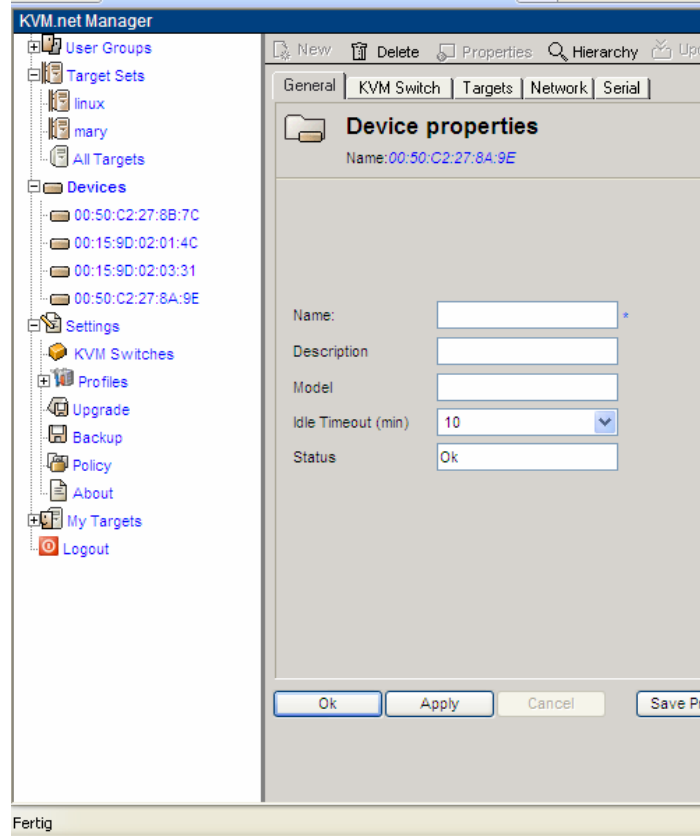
KVM.net Manager

User Groups
Target Sets
linux
mary
All Targets
Devices
00:50:C2:27:8B:7C
00:15:9D:02:01:4C
00:15:9D:02:03:31
00:50:C2:27:8A:9E
Settings
KVM Switches
Profiles
Upgrade
Backup
Policy
About
My Targets
Logout

New Delete Properties Hierarchy Up

General KVM Switch Targets Network Serial

Device properties
Name:00:50:C2:27:8A:9E

Name: *
Description
Model
Idle Timeout (min) 10
Status Ok

Ok Apply Cancel Save P

Fertig